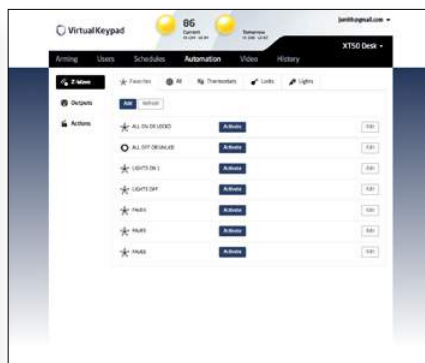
VirtualKeypad

86
Current

Tomorrow

jsmith@gmail.com ▾

Arming
Users
Schedules
Automation
Video
History

XT50 Desk ▾

Z-Wave
Outputs
Actions

Favorites
All
Thermostats
Locks
Lights

Add
Refresh

ALL ON OR LOCKED
Activate
Edit

ALL OFF OR UNLKD
Activate
Edit

LIGHTS ON 1
Activate
Edit

LIGHTS OFF
Activate
Edit

FAV04
Activate
Edit

FAV05
Activate
Edit

FAV06
Activate
Edit